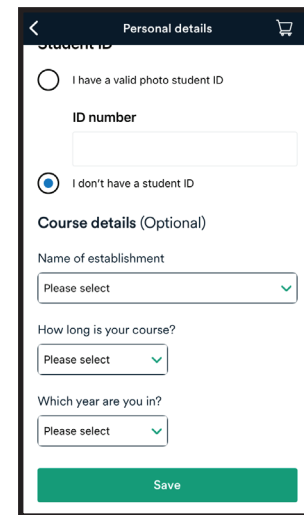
Personal details

Student ID

I have a valid photo student ID

ID number

I don't have a student ID

Course details (Optional)

Name of establishment

Please select

How long is your course?

Please select

Which year are you in?

Please select

Save